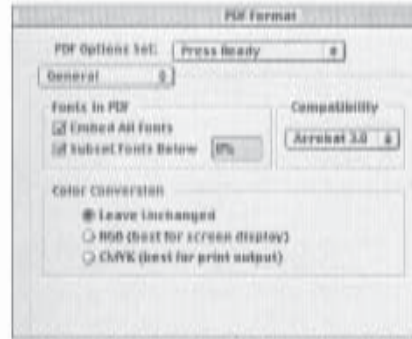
PDF Format

PDF Options Set: Press Ready

General

Fonts in PDF

Embed All Fonts

Subset Fonts Below 0%

Compatibility

Acrobat 3.0

Color Conversion

Leave Unchanged

RGB (best for screen display)

CMYK (best for print output)